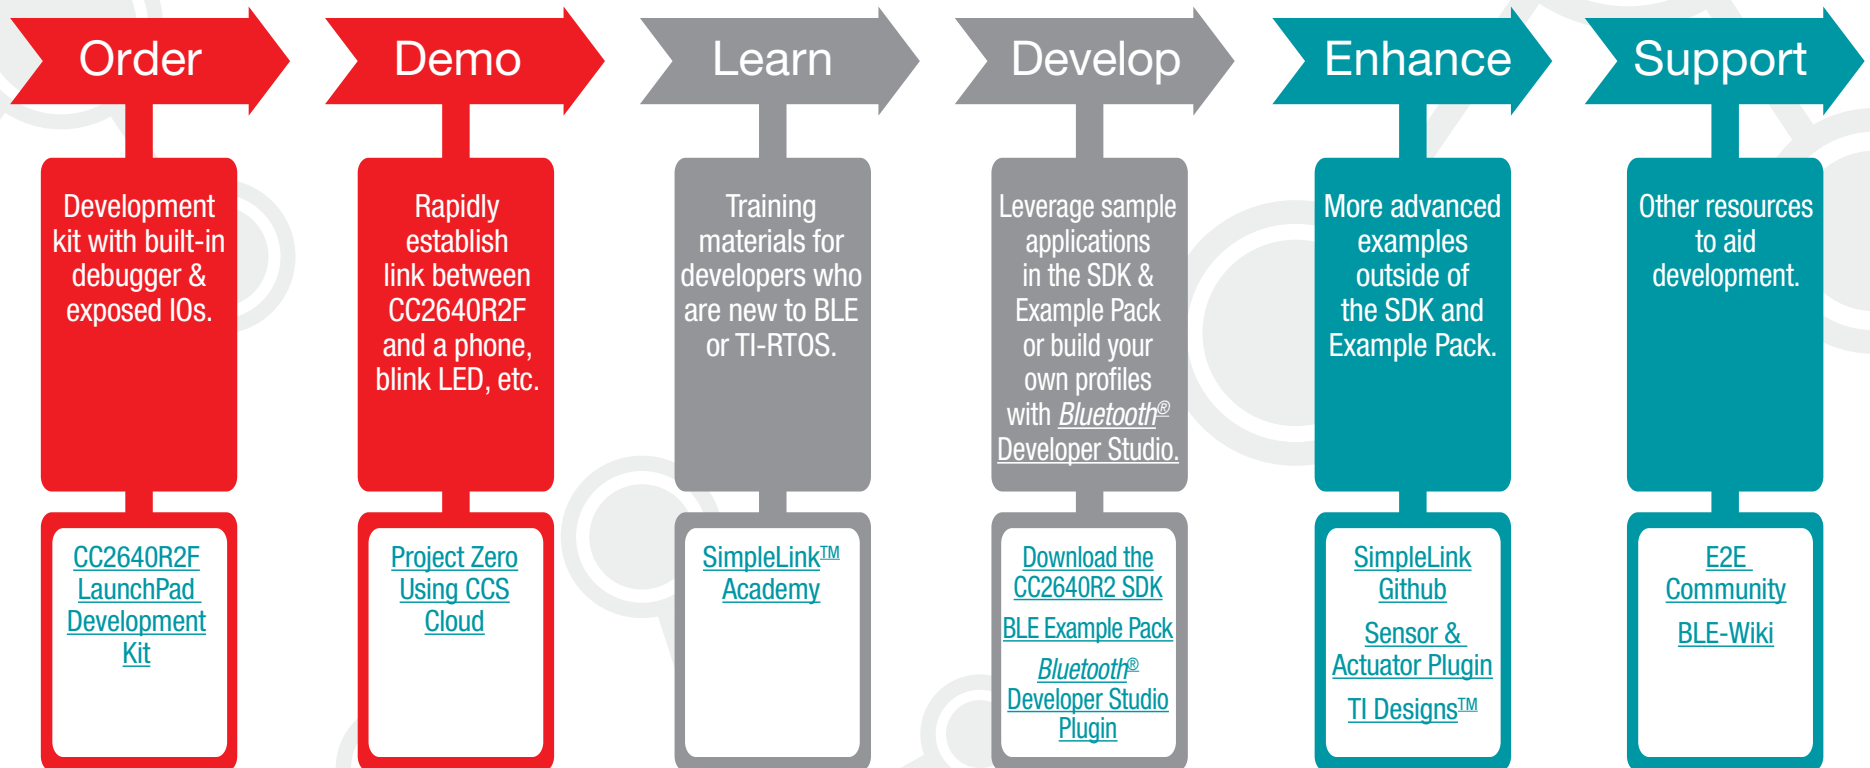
Order

Development kit with built-in debugger & exposed IOs.

CC2640R2F LaunchPad Development Kit

Demo

Rapidly establish link between CC2640R2F and a phone, blink LED, etc.

Project Zero Using CCS Cloud

Learn

Training materials for developers who are new to BLE or TI-RTOS.

SimpleLink™ Academy

Develop

Leverage sample applications in the SDK & Example Pack or build your own profiles with Bluetooth® Developer Studio.

Download the CC2640R2 SDK

BLE Example Pack

Bluetooth® Developer Studio Plugin

Enhance

More advanced examples outside of the SDK and Example Pack.

SimpleLink Github

Sensor & Actuator Plugin

TI Designs™

Support

Other resources to aid development.

E2E Community

BLE-Wiki